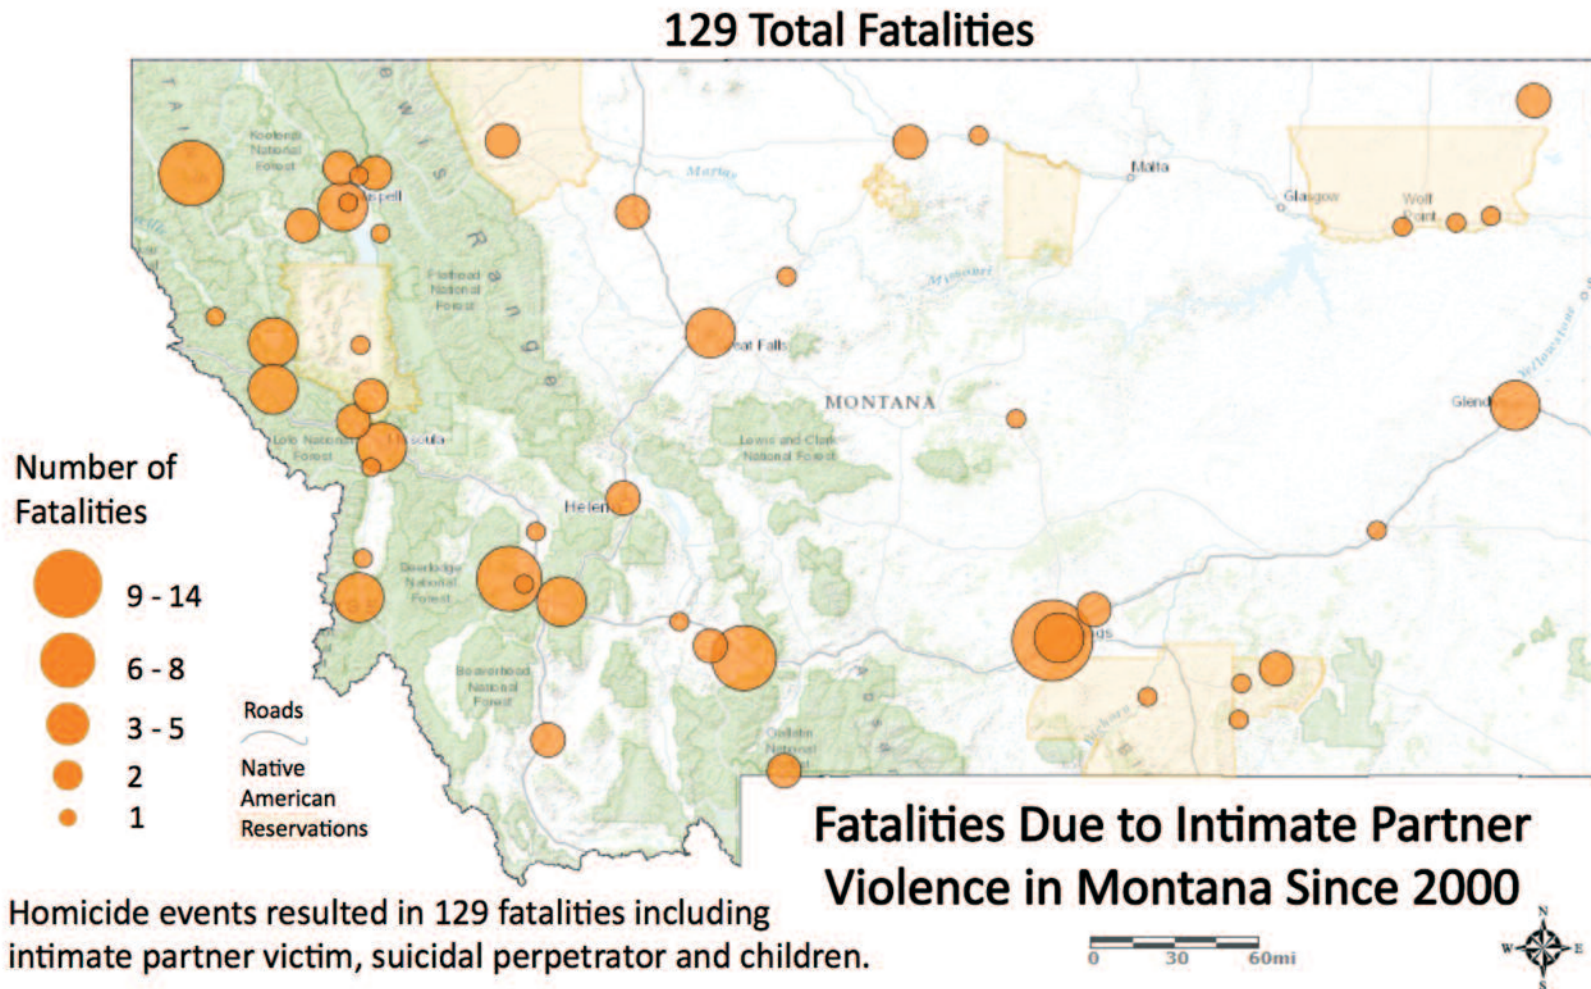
129 Total Fatalities

Kootenai National Forest

Kalispell

Lewis Range

Flathead National Forest

Marias

Malta

Glasgow

Wolf Point

Missouri

Great Falls

MONTANA

Glendive

Yellowstone

Lolo National Forest

Missoula

Lewis and Clark National Forest

Helena

Deerlodge National Forest

Beaverhead National Forest

Billings

Gallatin National Forest

Bighorn

Number of Fatalities

9 - 14

6 - 8

3 - 5

2

1

Roads

Native American Reservations

Fatalities Due to Intimate Partner Violence in Montana Since 2000

Homicide events resulted in 129 fatalities including intimate partner victim, suicidal perpetrator and children.

0 30 60mi

N W E S